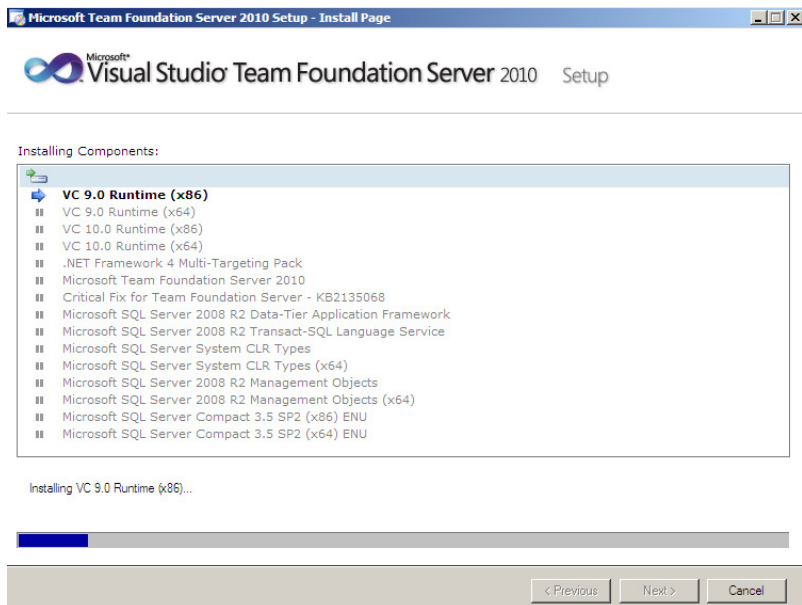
Microsoft Team Foundation Server 2010 Setup - Install Page

Microsoft® Visual Studio® Team Foundation Server 2010 Setup

Installing Components:

VC 9.0 Runtime (x86)
VC 9.0 Runtime (x64)
VC 10.0 Runtime (x86)
VC 10.0 Runtime (x64)
.NET Framework 4 Multi-Targeting Pack
Microsoft Team Foundation Server 2010
Critical Fix for Team Foundation Server - KB2135068
Microsoft SQL Server 2008 R2 Data-Tier Application Framework
Microsoft SQL Server 2008 R2 Transact-SQL Language Service
Microsoft SQL Server System CLR Types
Microsoft SQL Server System CLR Types (x64)
Microsoft SQL Server 2008 R2 Management Objects
Microsoft SQL Server 2008 R2 Management Objects (x64)
Microsoft SQL Server Compact 3.5 SP2 (x86) ENU
Microsoft SQL Server Compact 3.5 SP2 (x64) ENU

Installing VC 9.0 Runtime (x86)...

< Previous
Next >
Cancel